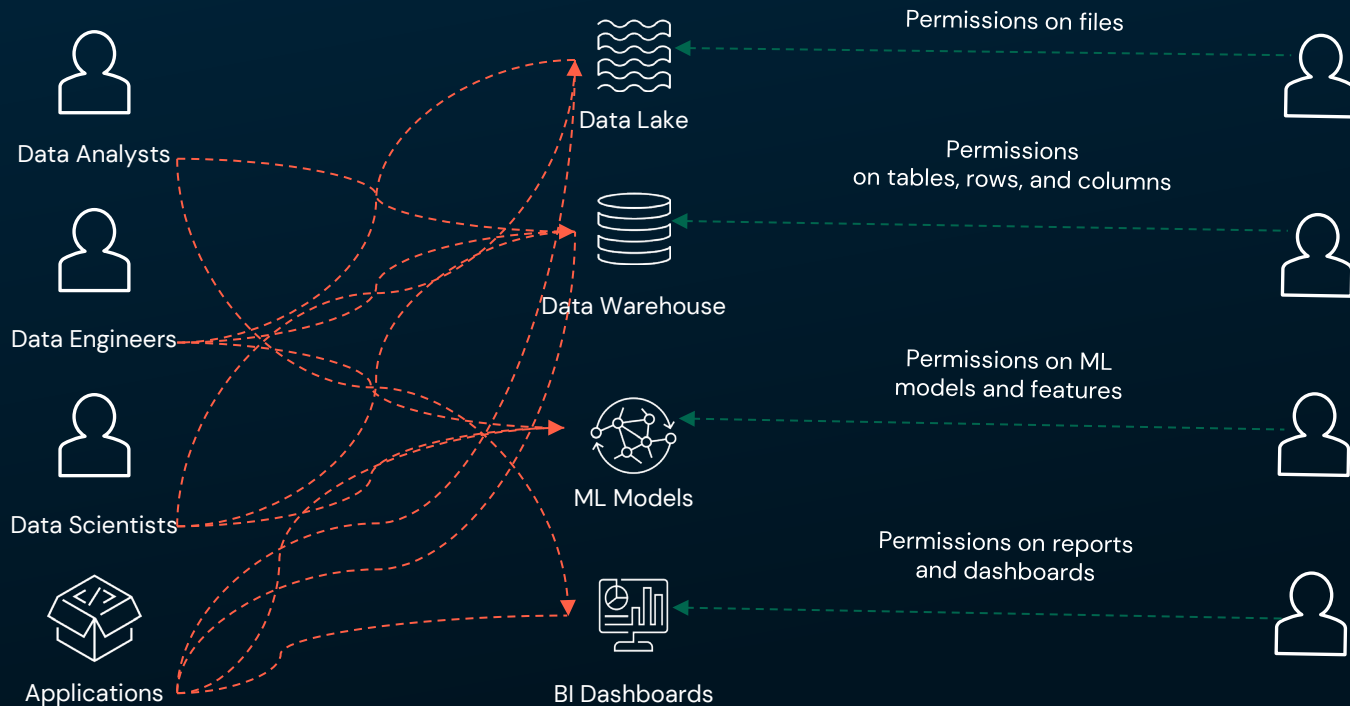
Data Analysts

Data Engineers

Data Scientists

</>

Applications

Data Lake

Data Warehouse

ML Models

BI Dashboards

Permissions on files

Permissions on tables, rows, and columns

Permissions on ML models and features

Permissions on reports and dashboards